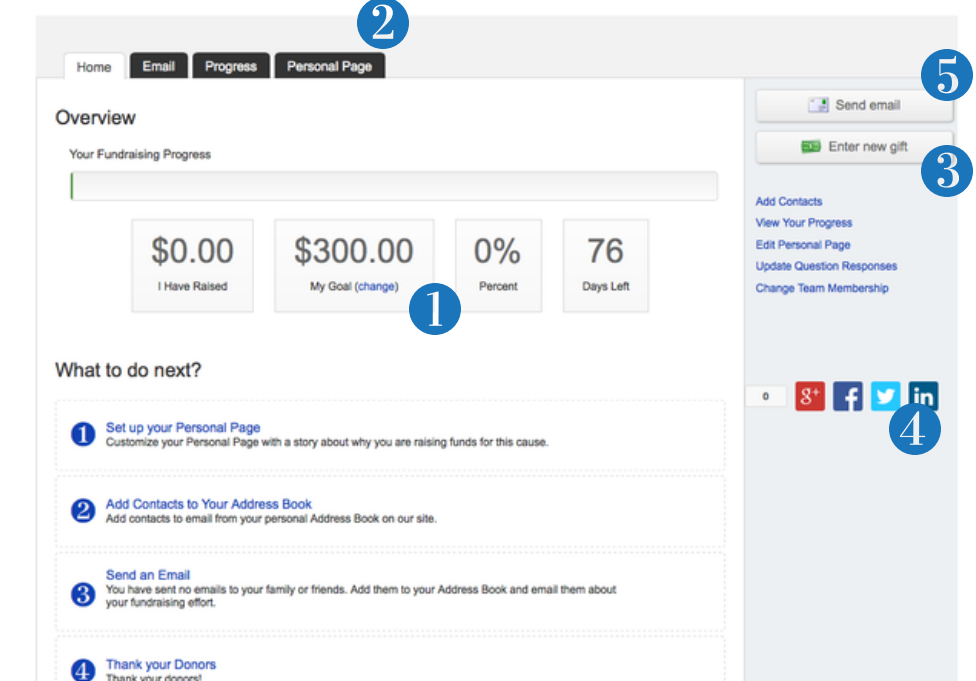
2

Home Email Progress Personal Page

Overview

Your Fundraising Progress

| $0.00 | $300.00 | 0% | 76 |
|---|---|---|---|
| I Have Raised | My Goal (change) | Percent | Days Left |

1

What to do next?

1 Set up your Personal Page
Customize your Personal Page with a story about why you are raising funds for this cause.

2 Add Contacts to Your Address Book
Add contacts to email from your personal Address Book on our site.

3 Send an Email
You have sent no emails to your family or friends. Add them to your Address Book and email them about your fundraising effort.

4 Thank your Donors
Thank your donors!

5

Send email

Enter new gift

3

Add Contacts
View Your Progress
Edit Personal Page
Update Question Responses
Change Team Membership

0 g+ f in

4